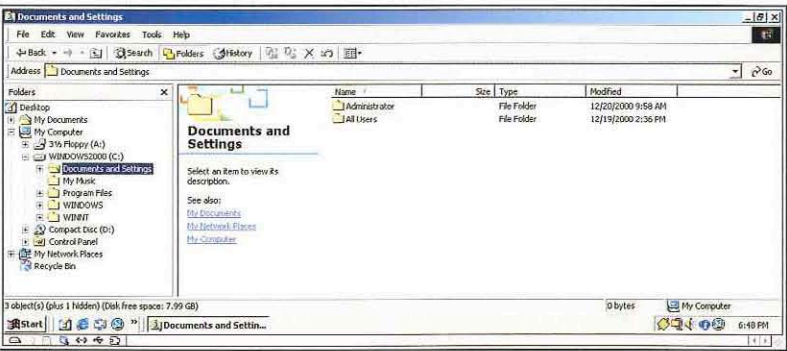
Documents and Settings

File Edit View Favorites Tools Help

Back Search Folders History

Address Documents and Settings

Go

Folders ×

Desktop
My Documents
My Computer
3½ Floppy (A:)
WINDOWS2000 (C:)
Documents and Settings
My Music
Program Files
WINDOWS
WINNT
Compact Disc (D:)
Control Panel
My Network Places
Recycle Bin

Documents and Settings

Select an item to view its description.

See also:
My Documents
My Network Places
My Computer

| Name | Size | Type | Modified |
|---|---|---|---|
| Administrator | | File Folder | 12/20/2000 9:58 AM |
| All Users | | File Folder | 12/19/2000 2:36 PM |

3 object(s) (plus 1 hidden) (Disk free space: 7.99 GB)

0 bytes

My Computer

Start

Documents and Settin...

6:48 PM